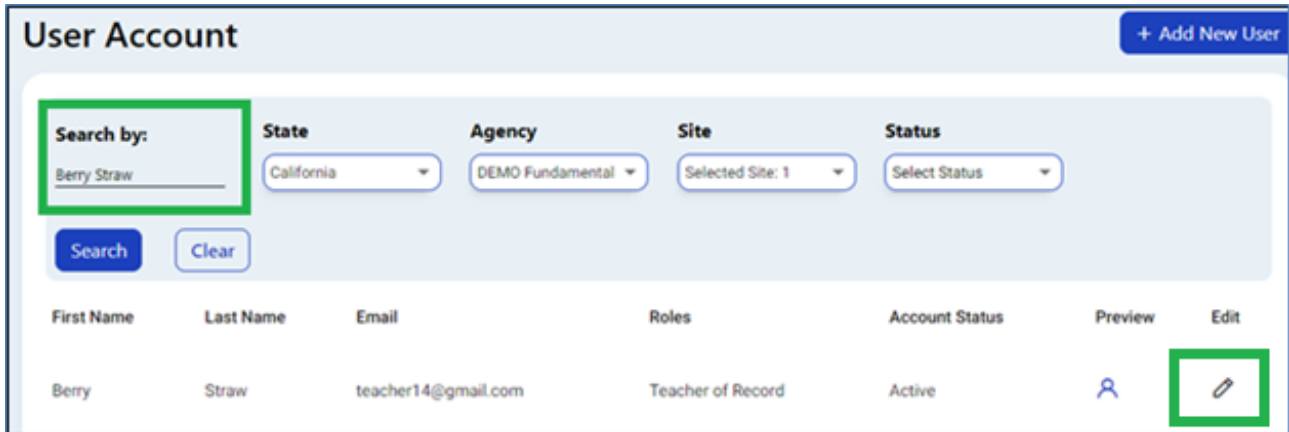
User Account

+ Add New User

Search by:
Berry Straw

State
California

Agency
DEMO Fundamental

Site
Selected Site: 1

Status
Select Status

Search

Clear

| First Name | Last Name | Email | Roles | Account Status | Preview | Edit |
|---|---|---|---|---|---|---|
| Berry | Straw | teacher14@gmail.com | Teacher of Record | Active | | |